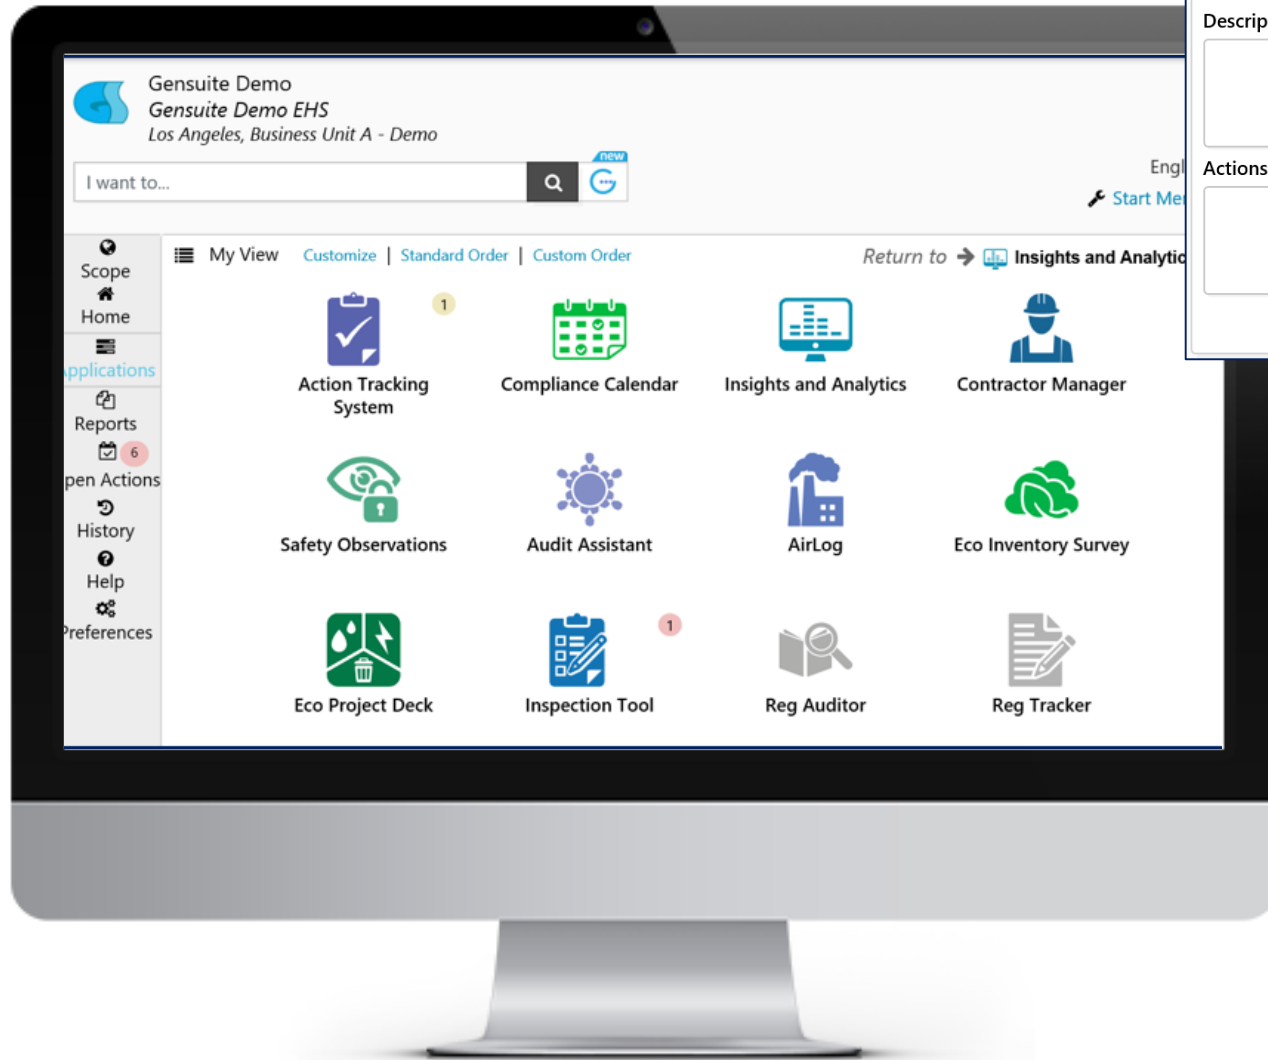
Descrip

Actions

Gensuite Demo
Gensuite Demo EHS
Los Angeles, Business Unit A - Demo

I want to...

new

Engl
Start Me

Scope
Home
pplications
Reports
6
pen Actions
History
Help
references

My View Customize | Standard Order | Custom Order

Return to Insights and Analytic

1
Action Tracking System

Compliance Calendar

Insights and Analytics

Contractor Manager

Safety Observations

Audit Assistant

AirLog

Eco Inventory Survey

Eco Project Deck

1
Inspection Tool

Reg Auditor

Reg Tracker